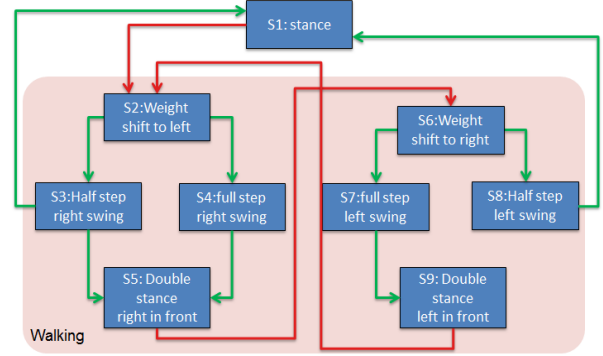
S1: stance

S2:Weight shift to left

S6:Weight shift to right

S3:Half step right swing

S4:full step right swing

S7:full step left swing

S8:Half step left swing

S5: Double stance right in front

S9: Double stance left in front

Walking